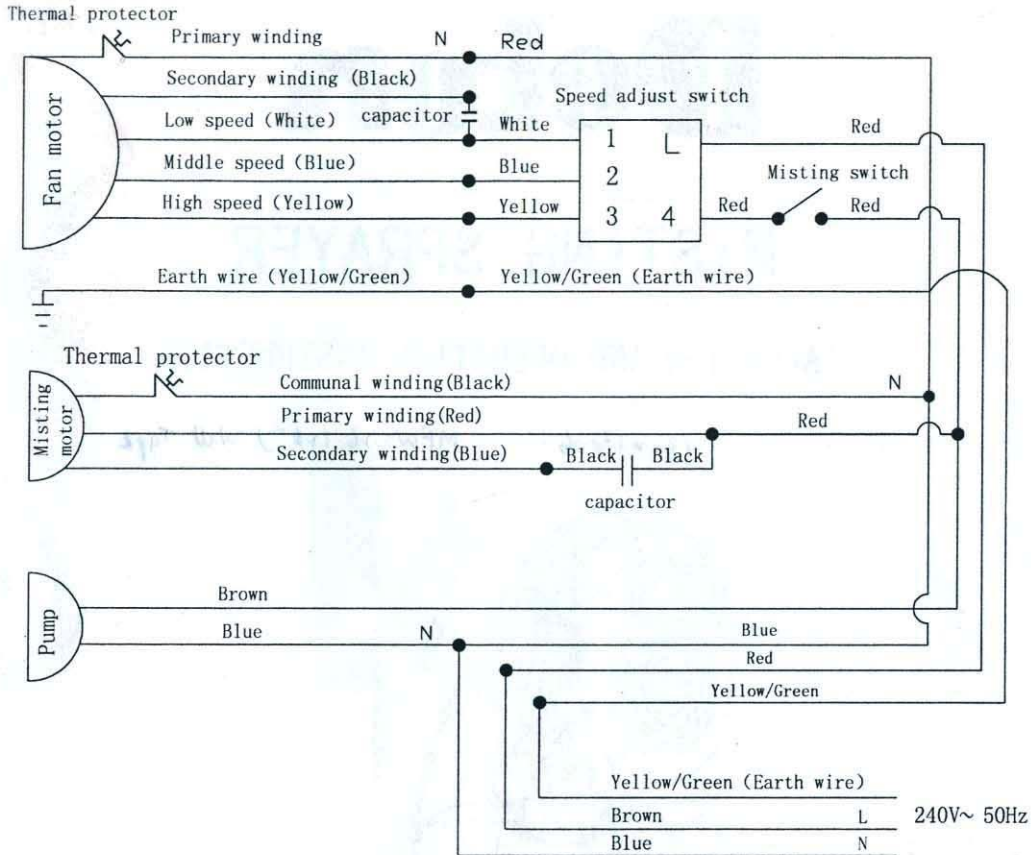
Thermal protector
Primary winding
N
Red
Fan motor
Secondary winding (Black)
capacitor
Speed adjust switch
Low speed (White)
White
1
L
Red
Middle speed (Blue)
Blue
2
Misting switch
High speed (Yellow)
Yellow
3
4
Red
Red
Earth wire (Yellow/Green)
Yellow/Green (Earth wire)
Thermal protector
Misting motor
Communal winding(Black)
N
Primary winding(Red)
Red
Secondary winding(Blue)
Black
Black
capacitor
Pump
Brown
Blue
N
Blue
Red
Yellow/Green
Yellow/Green (Earth wire)
Brown
L
240V~ 50Hz
Blue
N